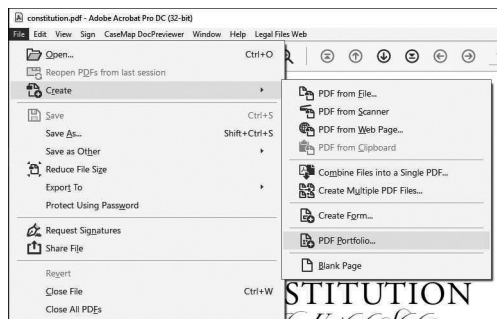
constitution.pdf - Adobe Acrobat Pro DC (32-bit)

File Edit View Sign CaseMap DocPreviewer Window Help Legal Files Web

Open... Ctrl+O
Reopen PDFs from last session
Create
Save Ctrl+S
Save As... Shift+Ctrl+S
Save as Other
Reduce File Size
Export To
Protect Using Password
Request Signatures
Share File
Revert
Close File Ctrl+W
Close All PDFs

PDF from File...
PDF from Scanner
PDF from Web Page...
PDF from Clipboard
Combine Files into a Single PDF...
Create Multiple PDF Files...
Create Form...
PDF Portfolio...
Blank Page

STITUTION